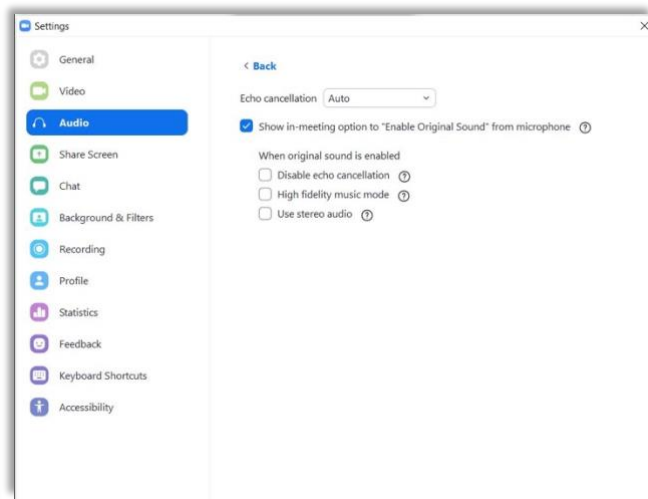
Settings

General
Video
Audio
Share Screen
Chat
Background & Filters
Recording
Profile
Statistics
Feedback
Keyboard Shortcuts
Accessibility

< Back

Echo cancellation Auto

Show in-meeting option to "Enable Original Sound" from microphone

When original sound is enabled
Disable echo cancellation
High fidelity music mode
Use stereo audio